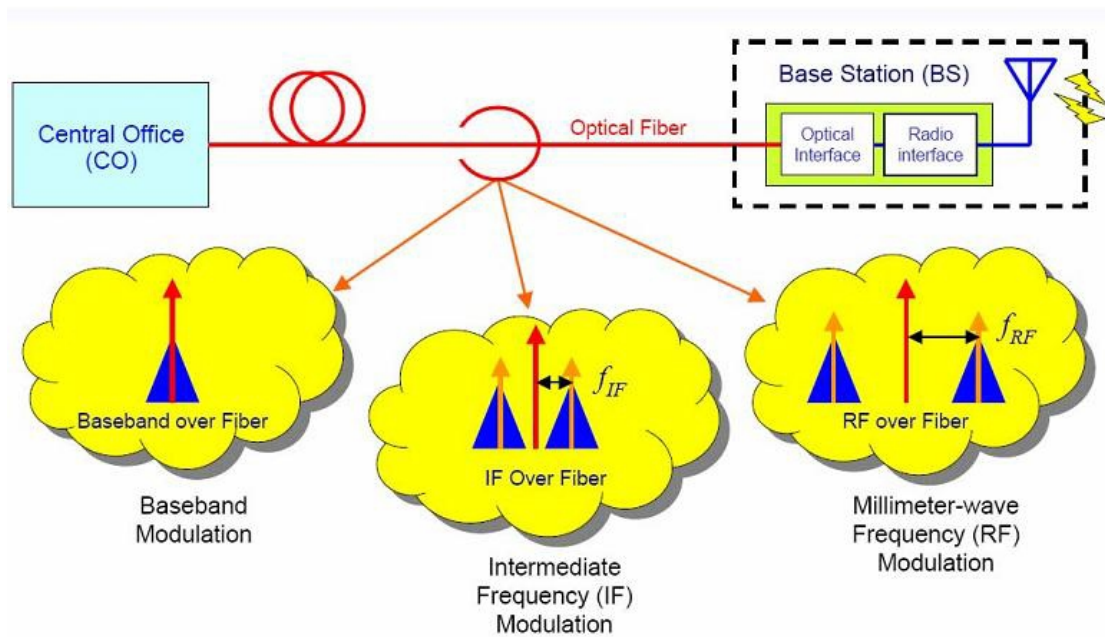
Central Office (CO)

Optical Fiber

Base Station (BS)

Optical Interface

Radio interface

Baseband over Fiber

Baseband Modulation

$f_{IF}$

IF Over Fiber

Intermediate Frequency (IF) Modulation

$f_{RF}$

RF over Fiber

Millimeter-wave Frequency (RF) Modulation